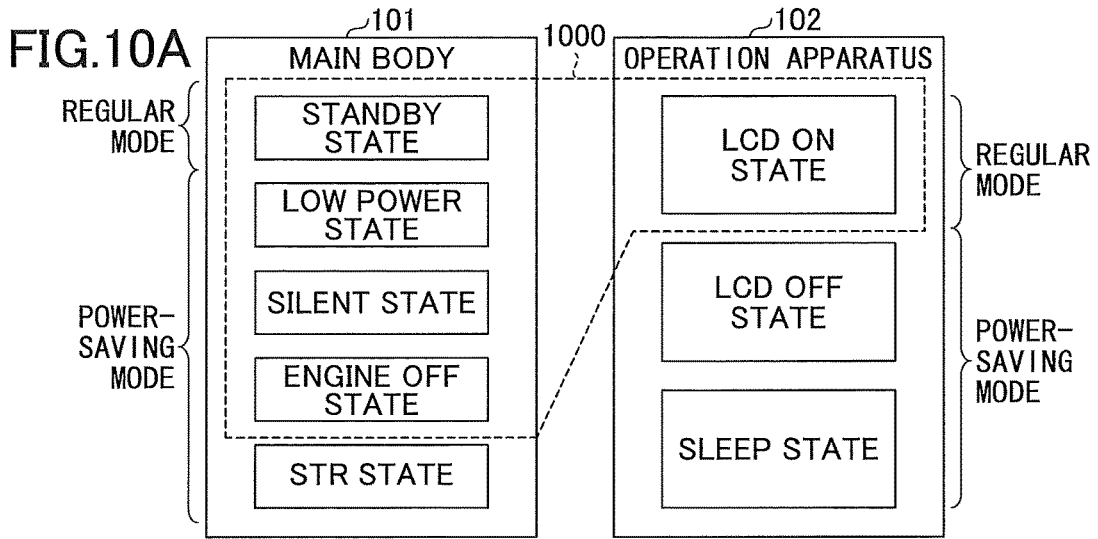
FIG.10A

101
MAIN BODY

1000

102
OPERATION APPARATUS

REGULAR MODE

STANDBY STATE

LOW POWER STATE

SILENT STATE

ENGINE OFF STATE

STR STATE

POWER-SAVING MODE

LCD ON STATE

LCD OFF STATE

SLEEP STATE

REGULAR MODE

POWER-SAVING MODE